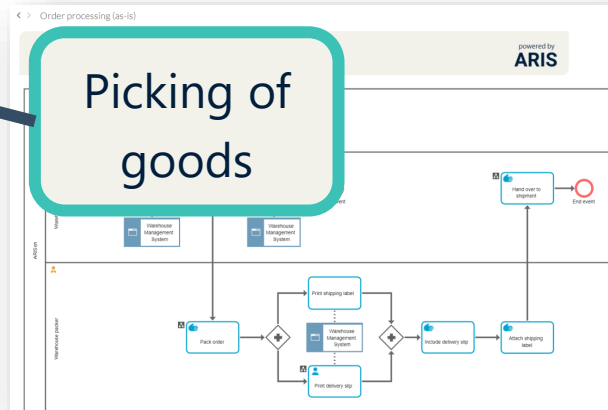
Order processing (as-is)

powered by
ARIS

Picking of goods

Hand over to shipment

End event

ent

Warehouse Management System

Warehouse Management System

ARISm

Wa

Warehouse packer

Print shipping label

Warehouse Management System

Pack order

Include delivery slip

Attach shipping label

Print delivery slip